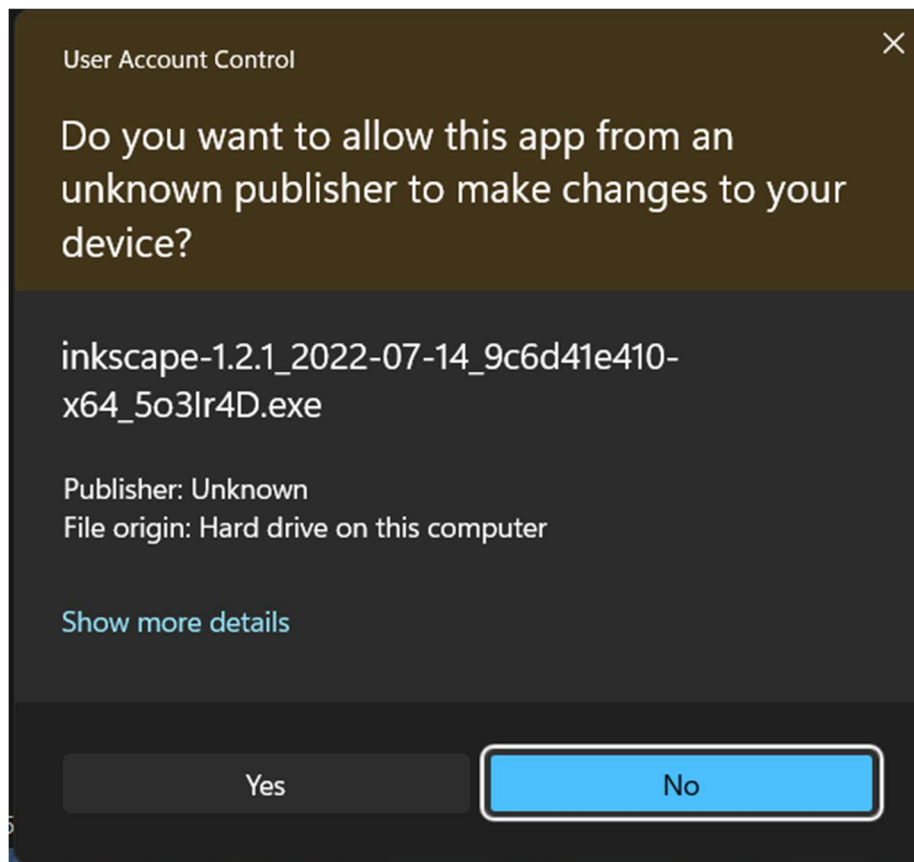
User Account Control

Do you want to allow this app from an unknown publisher to make changes to your device?

inkscape-1.2.1_2022-07-14_9c6d41e410-x64_5o3Ir4D.exe

Publisher: Unknown
File origin: Hard drive on this computer

Show more details

Yes

No